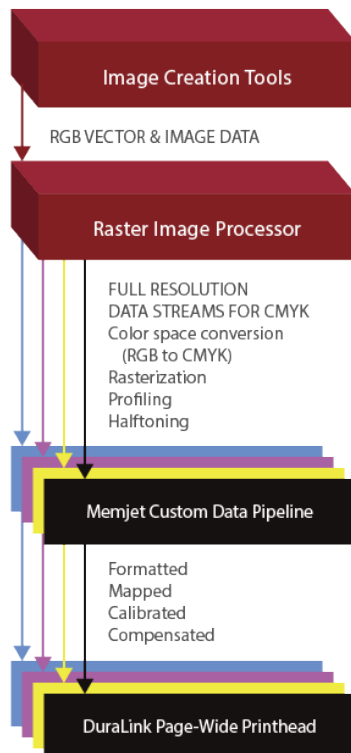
Image Creation Tools

RGB VECTOR & IMAGE DATA

Raster Image Processor

FULL RESOLUTION
DATA STREAMS FOR CMYK
Color space conversion
(RGB to CMYK)
Rasterization
Profiling
Halftoning

Memjet Custom Data Pipeline

Formatted
Mapped
Calibrated
Compensated

DuraLink Page-Wide Printhead